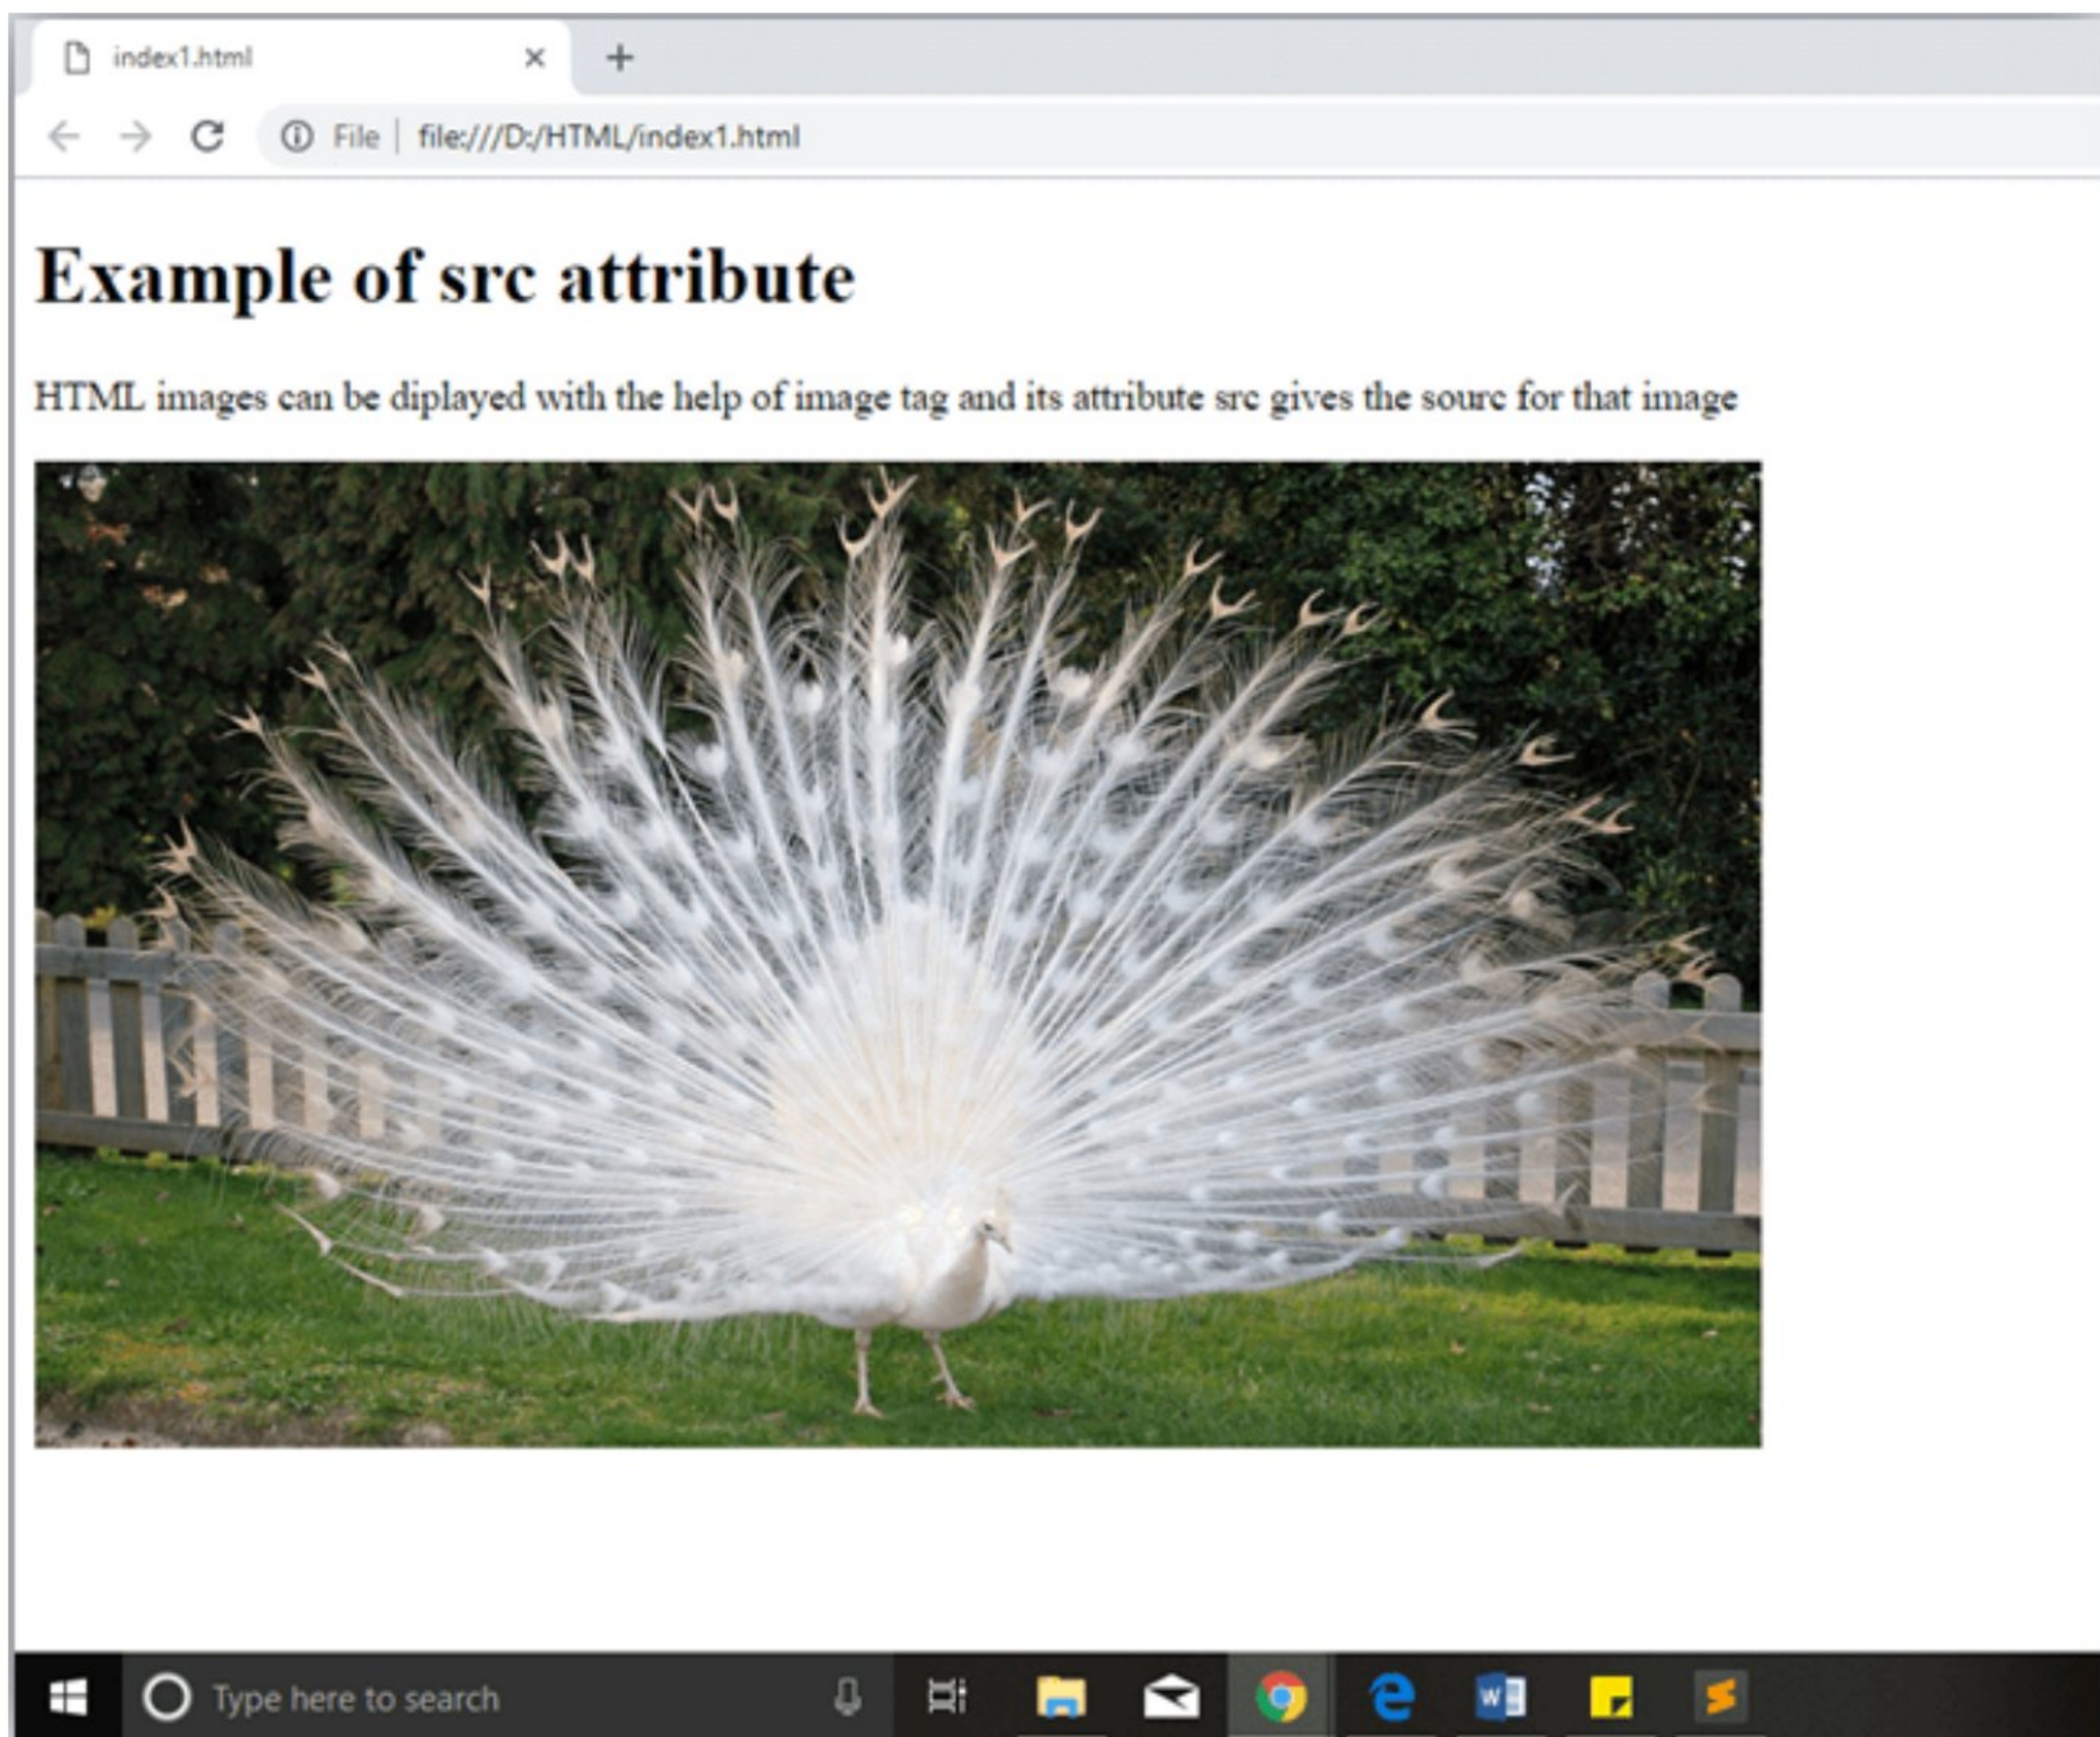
index1.html

File | file:///D:/HTML/index1.html

Example of src attribute

HTML images can be diplayed with the help of image tag and its attribute src gives the soure for that image

Type here to search